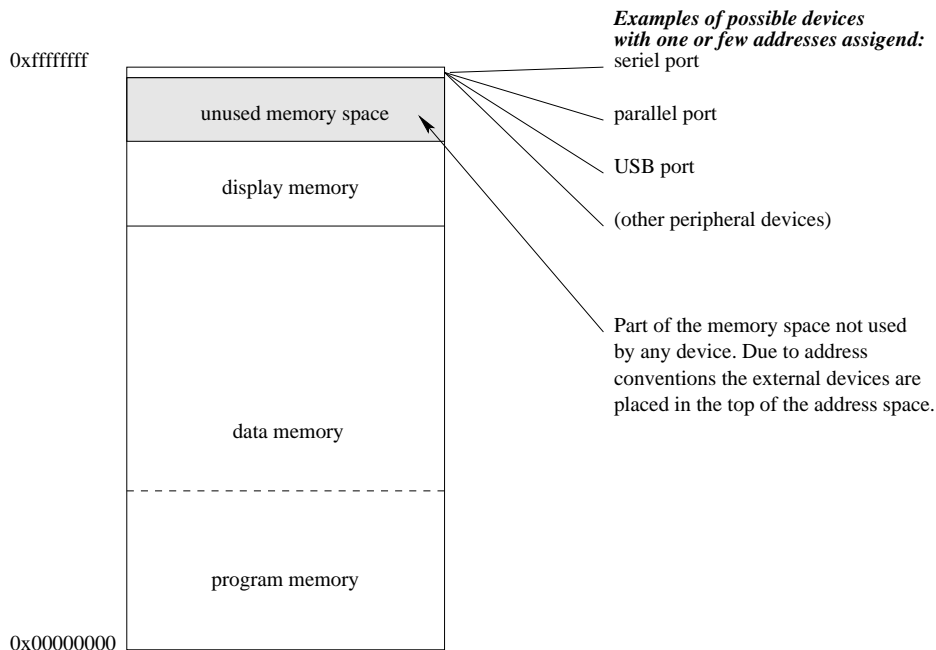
Examples of possible devices with one or few addresses assigend:

0xffffffff

seriel port

unused memory space

parallel port

USB port

display memory

(other peripheral devices)

Part of the memory space not used by any device. Due to address conventions the external devices are placed in the top of the address space.

data memory

program memory

0x00000000